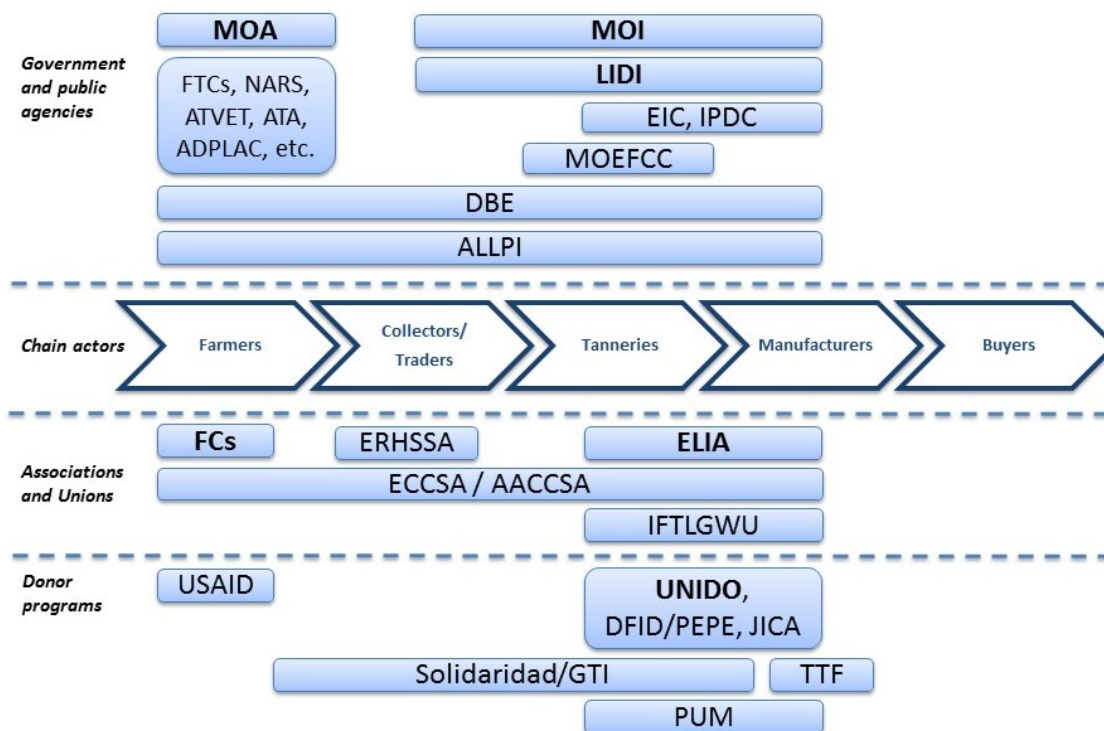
Government and public agencies

MOA

MOI

LIDI

FTCs, NARS, ATVET, ATA, ADPLAC, etc.

EIC, IPDC

MOEFCC

DBE

ALLPI

Chain actors

Farmers

Collectors/ Traders

Tanneries

Manufacturers

Buyers

Associations and Unions

FCs

ERHSSA

ELIA

ECCSA / AACCSA

IFTLGWU

Donor programs

USAID

UNIDO, DFID/PEPE, JICA

Solidaridad/GTI

TTF

PUM